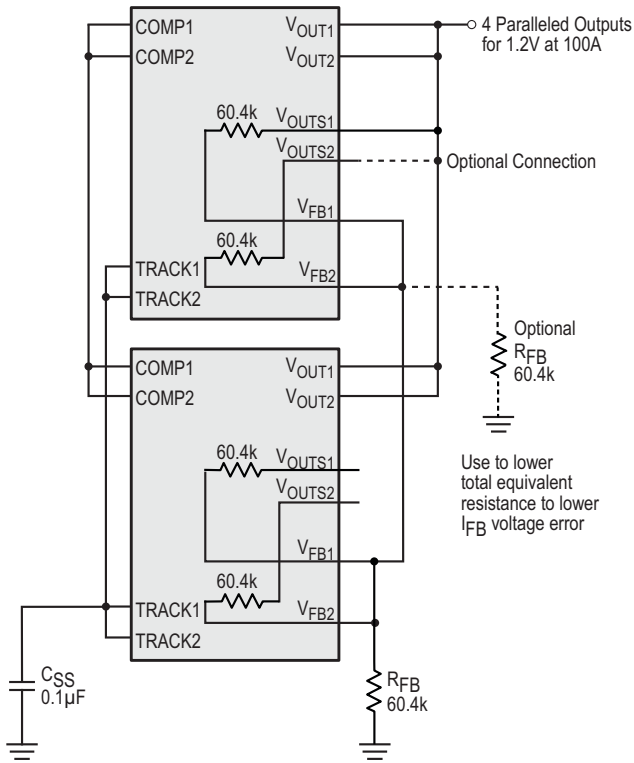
COMP1
$V_{OUT1}$
4 Paralleled Outputs for 1.2V at 100A
COMP2
$V_{OUT2}$
60.4k
$V_{OUTS1}$
$V_{OUTS2}$
Optional Connection
$V_{FB1}$
60.4k
TRACK1
$V_{FB2}$
TRACK2
Optional
$R_{FB}$
60.4k
COMP1
$V_{OUT1}$
COMP2
$V_{OUT2}$
60.4k
$V_{OUTS1}$
$V_{OUTS2}$
Use to lower total equivalent resistance to lower $I_{FB}$ voltage error
$V_{FB1}$
60.4k
TRACK1
$V_{FB2}$
TRACK2
$C_{SS}$
0.1µF
$R_{FB}$
60.4k